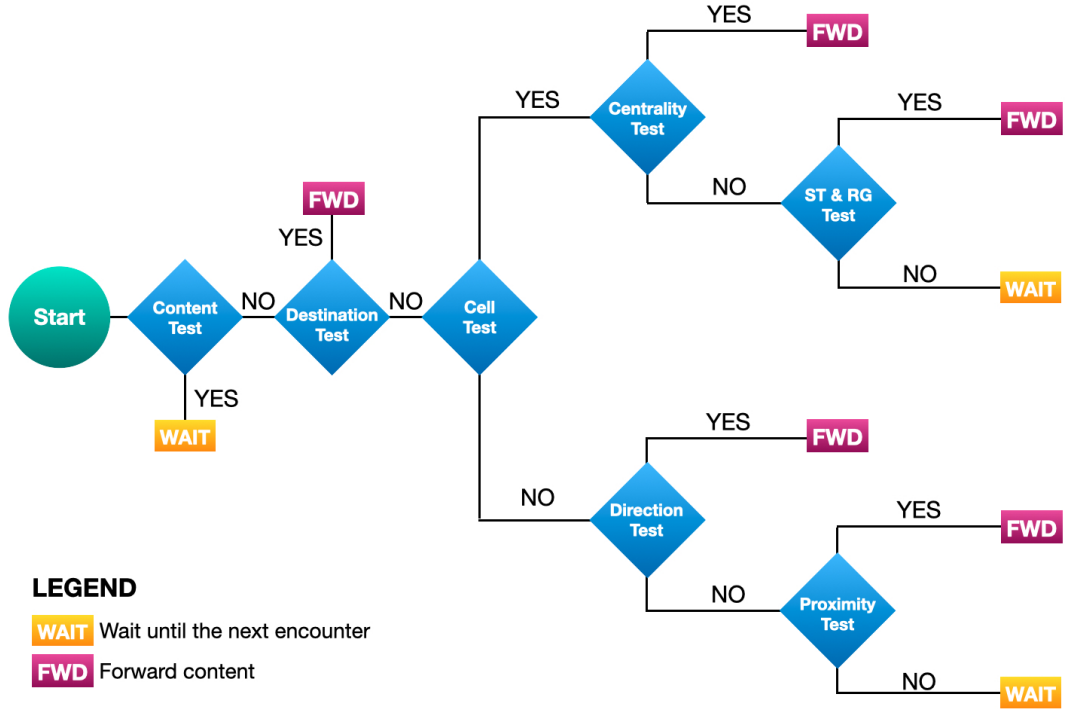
YES
FWD
YES
Centrality Test
YES
FWD
NO
ST & RG Test
FWD
YES
NO
Start
Content Test
NO
Destination Test
NO
Cell Test
WAIT
YES
WAIT
YES
FWD
NO
Direction Test
YES
FWD
NO
Proximity Test
NO
WAIT

LEGEND
WAIT Wait until the next encounter
FWD Forward content